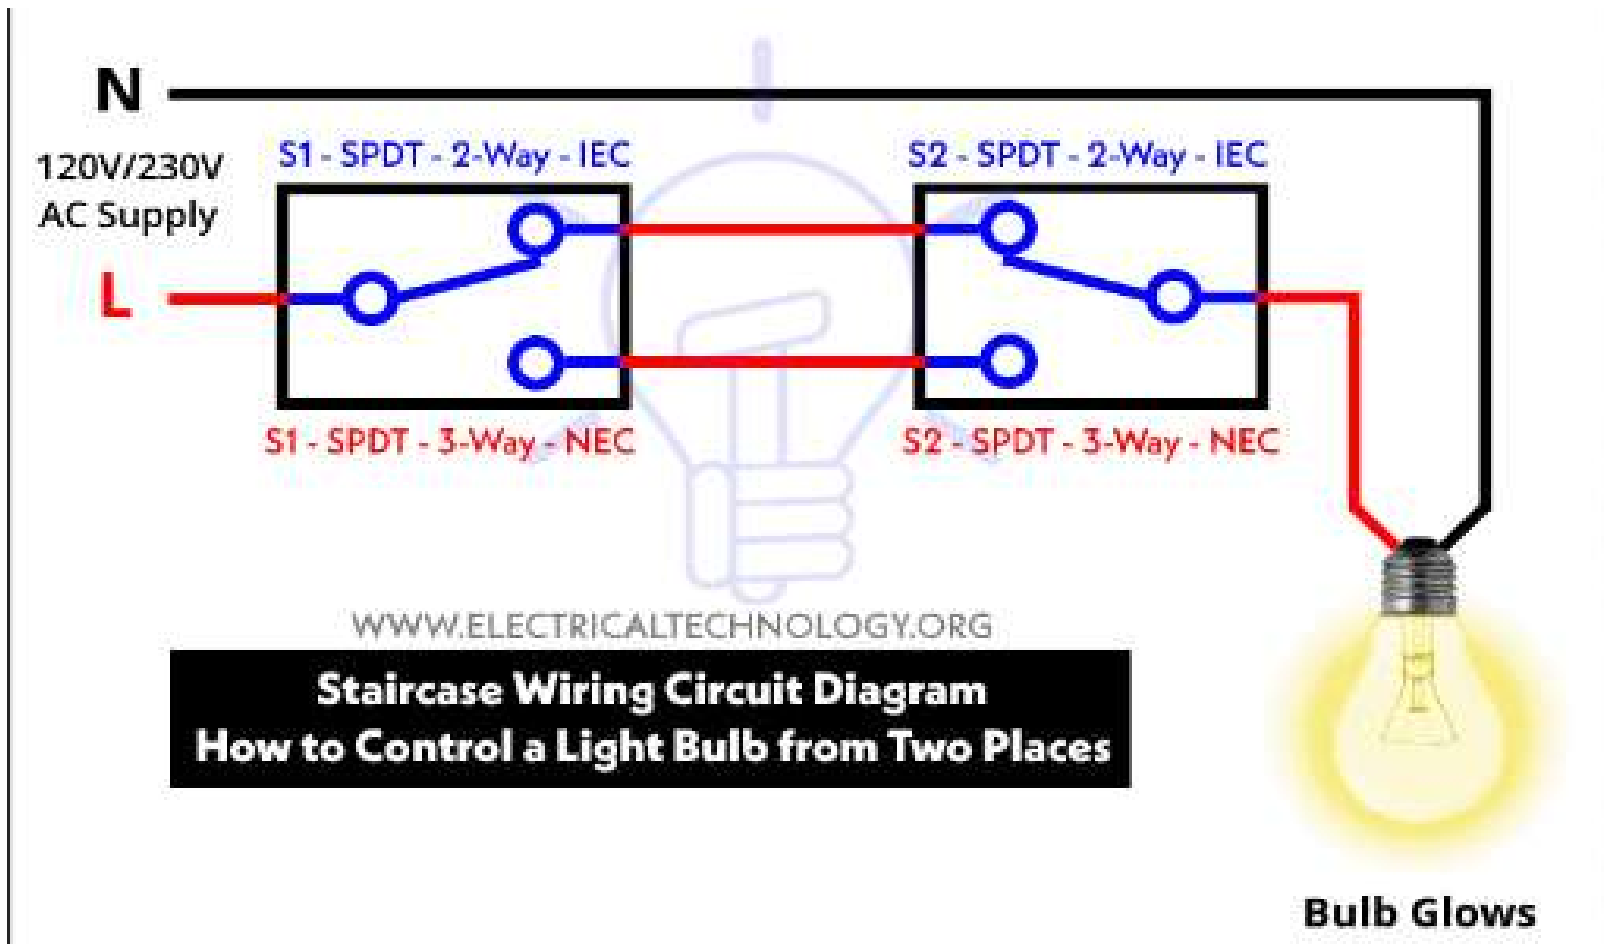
N

120V/230V
AC Supply

L

S1 - SPDT - 2-Way - IEC

S2 - SPDT - 2-Way - IEC

S1 - SPDT - 3-Way - NEC

S2 - SPDT - 3-Way - NEC

WWW.ELECTRICALTECHNOLOGY.ORG

Staircase Wiring Circuit Diagram
How to Control a Light Bulb from Two Places

Bulb Glows